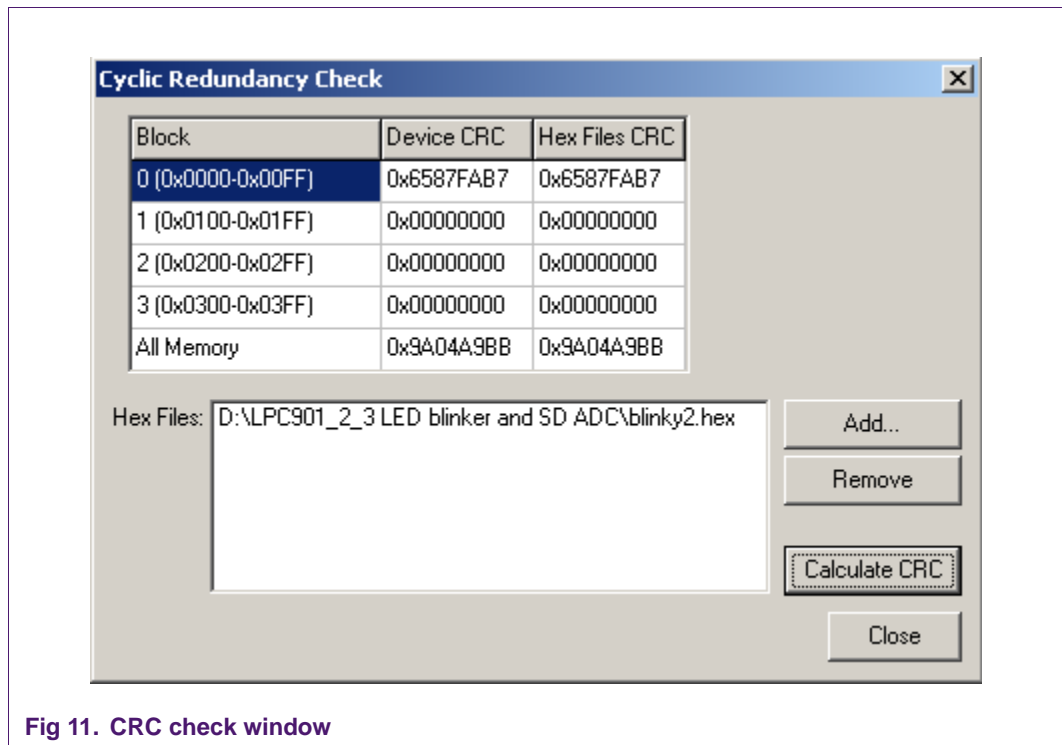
Cyclic Redundancy Check

| Block | Device CRC | Hex Files CRC |
|---|---|---|
| 0 (0x0000-0x00FF) | 0x6587FAB7 | 0x6587FAB7 |
| 1 (0x0100-0x01FF) | 0x00000000 | 0x00000000 |
| 2 (0x0200-0x02FF) | 0x00000000 | 0x00000000 |
| 3 (0x0300-0x03FF) | 0x00000000 | 0x00000000 |
| All Memory | 0x9A04A9BB | 0x9A04A9BB |

Hex Files: D:\LPC901_2_3 LED blinker and SD ADC\blinky2.hex

Add...

Remove

Calculate CRC

Close

Fig 11. CRC check window